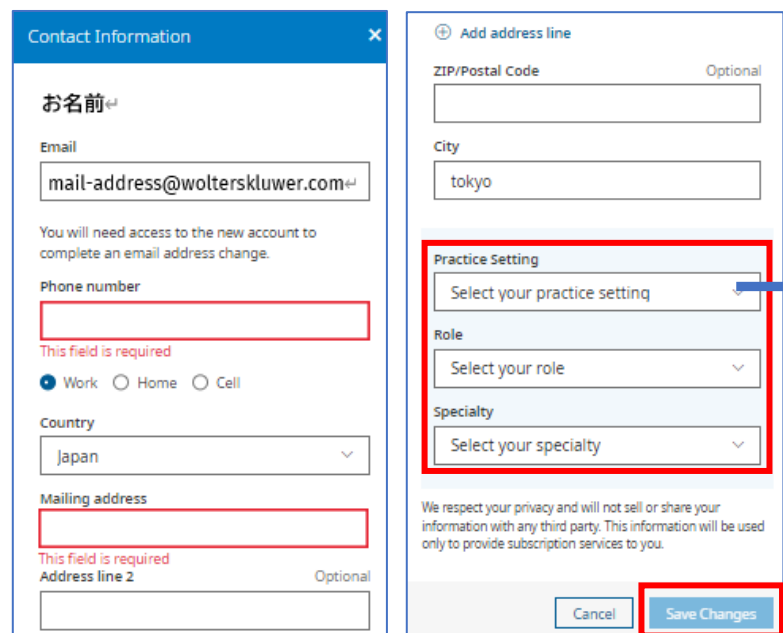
Contact Information ×

お名前↵

Email

mail-address@wolterskluwer.com↵

You will need access to the new account to complete an email address change.

Phone number

This field is required

Work Home Cell

Country

Japan

Mailing address

This field is required

Address line 2 Optional

⊕ Add address line

ZIP/Postal Code Optional

City

tokyo

Practice Setting

Select your practice setting

Role

Select your role

Specialty

Select your specialty

We respect your privacy and will not sell or share your information with any third party. This information will be used only to provide subscription services to you.

Cancel

Save Changes